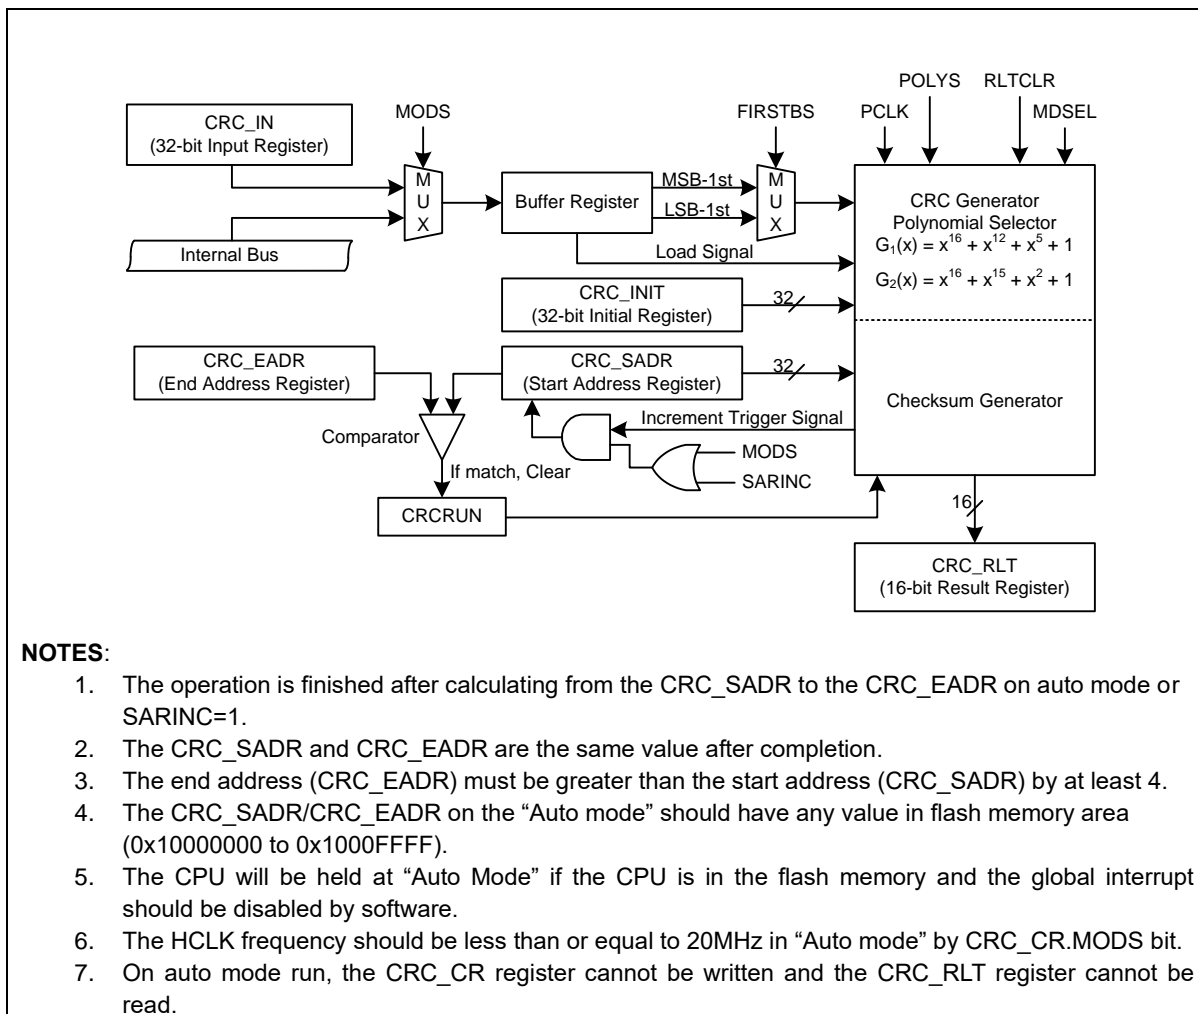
POLYS RLTCLR

CRC_IN (32-bit Input Register)

MODS

FIRSTBS

PCLK

MDSEL

M U X

Buffer Register

MSB-1st

LSB-1st

M U X

CRC Generator Polynomial Selector $G_1(x) = x^{16} + x^{12} + x^5 + 1$

$G_2(x) = x^{16} + x^{15} + x^2 + 1$

Internal Bus

Load Signal

CRC_INIT (32-bit Initial Register)

32

CRC_EADR (End Address Register)

CRC_SADR (Start Address Register)

32

Checksum Generator

Increment Trigger Signal

Comparator

MODS

SARINC

If match, Clear

CRCRUN

16

CRC_RLT (16-bit Result Register)

**NOTES**:

1. The operation is finished after calculating from the CRC_SADR to the CRC_EADR on auto mode or SARINC=1.
2. The CRC_SADR and CRC_EADR are the same value after completion.
3. The end address (CRC_EADR) must be greater than the start address (CRC_SADR) by at least 4.
4. The CRC_SADR/CRC_EADR on the “Auto mode” should have any value in flash memory area (0x10000000 to 0x1000FFFF).
5. The CPU will be held at “Auto Mode” if the CPU is in the flash memory and the global interrupt should be disabled by software.
6. The HCLK frequency should be less than or equal to 20MHz in “Auto mode” by CRC_CR.MODS bit.
7. On auto mode run, the CRC_CR register cannot be written and the CRC_RLT register cannot be read.